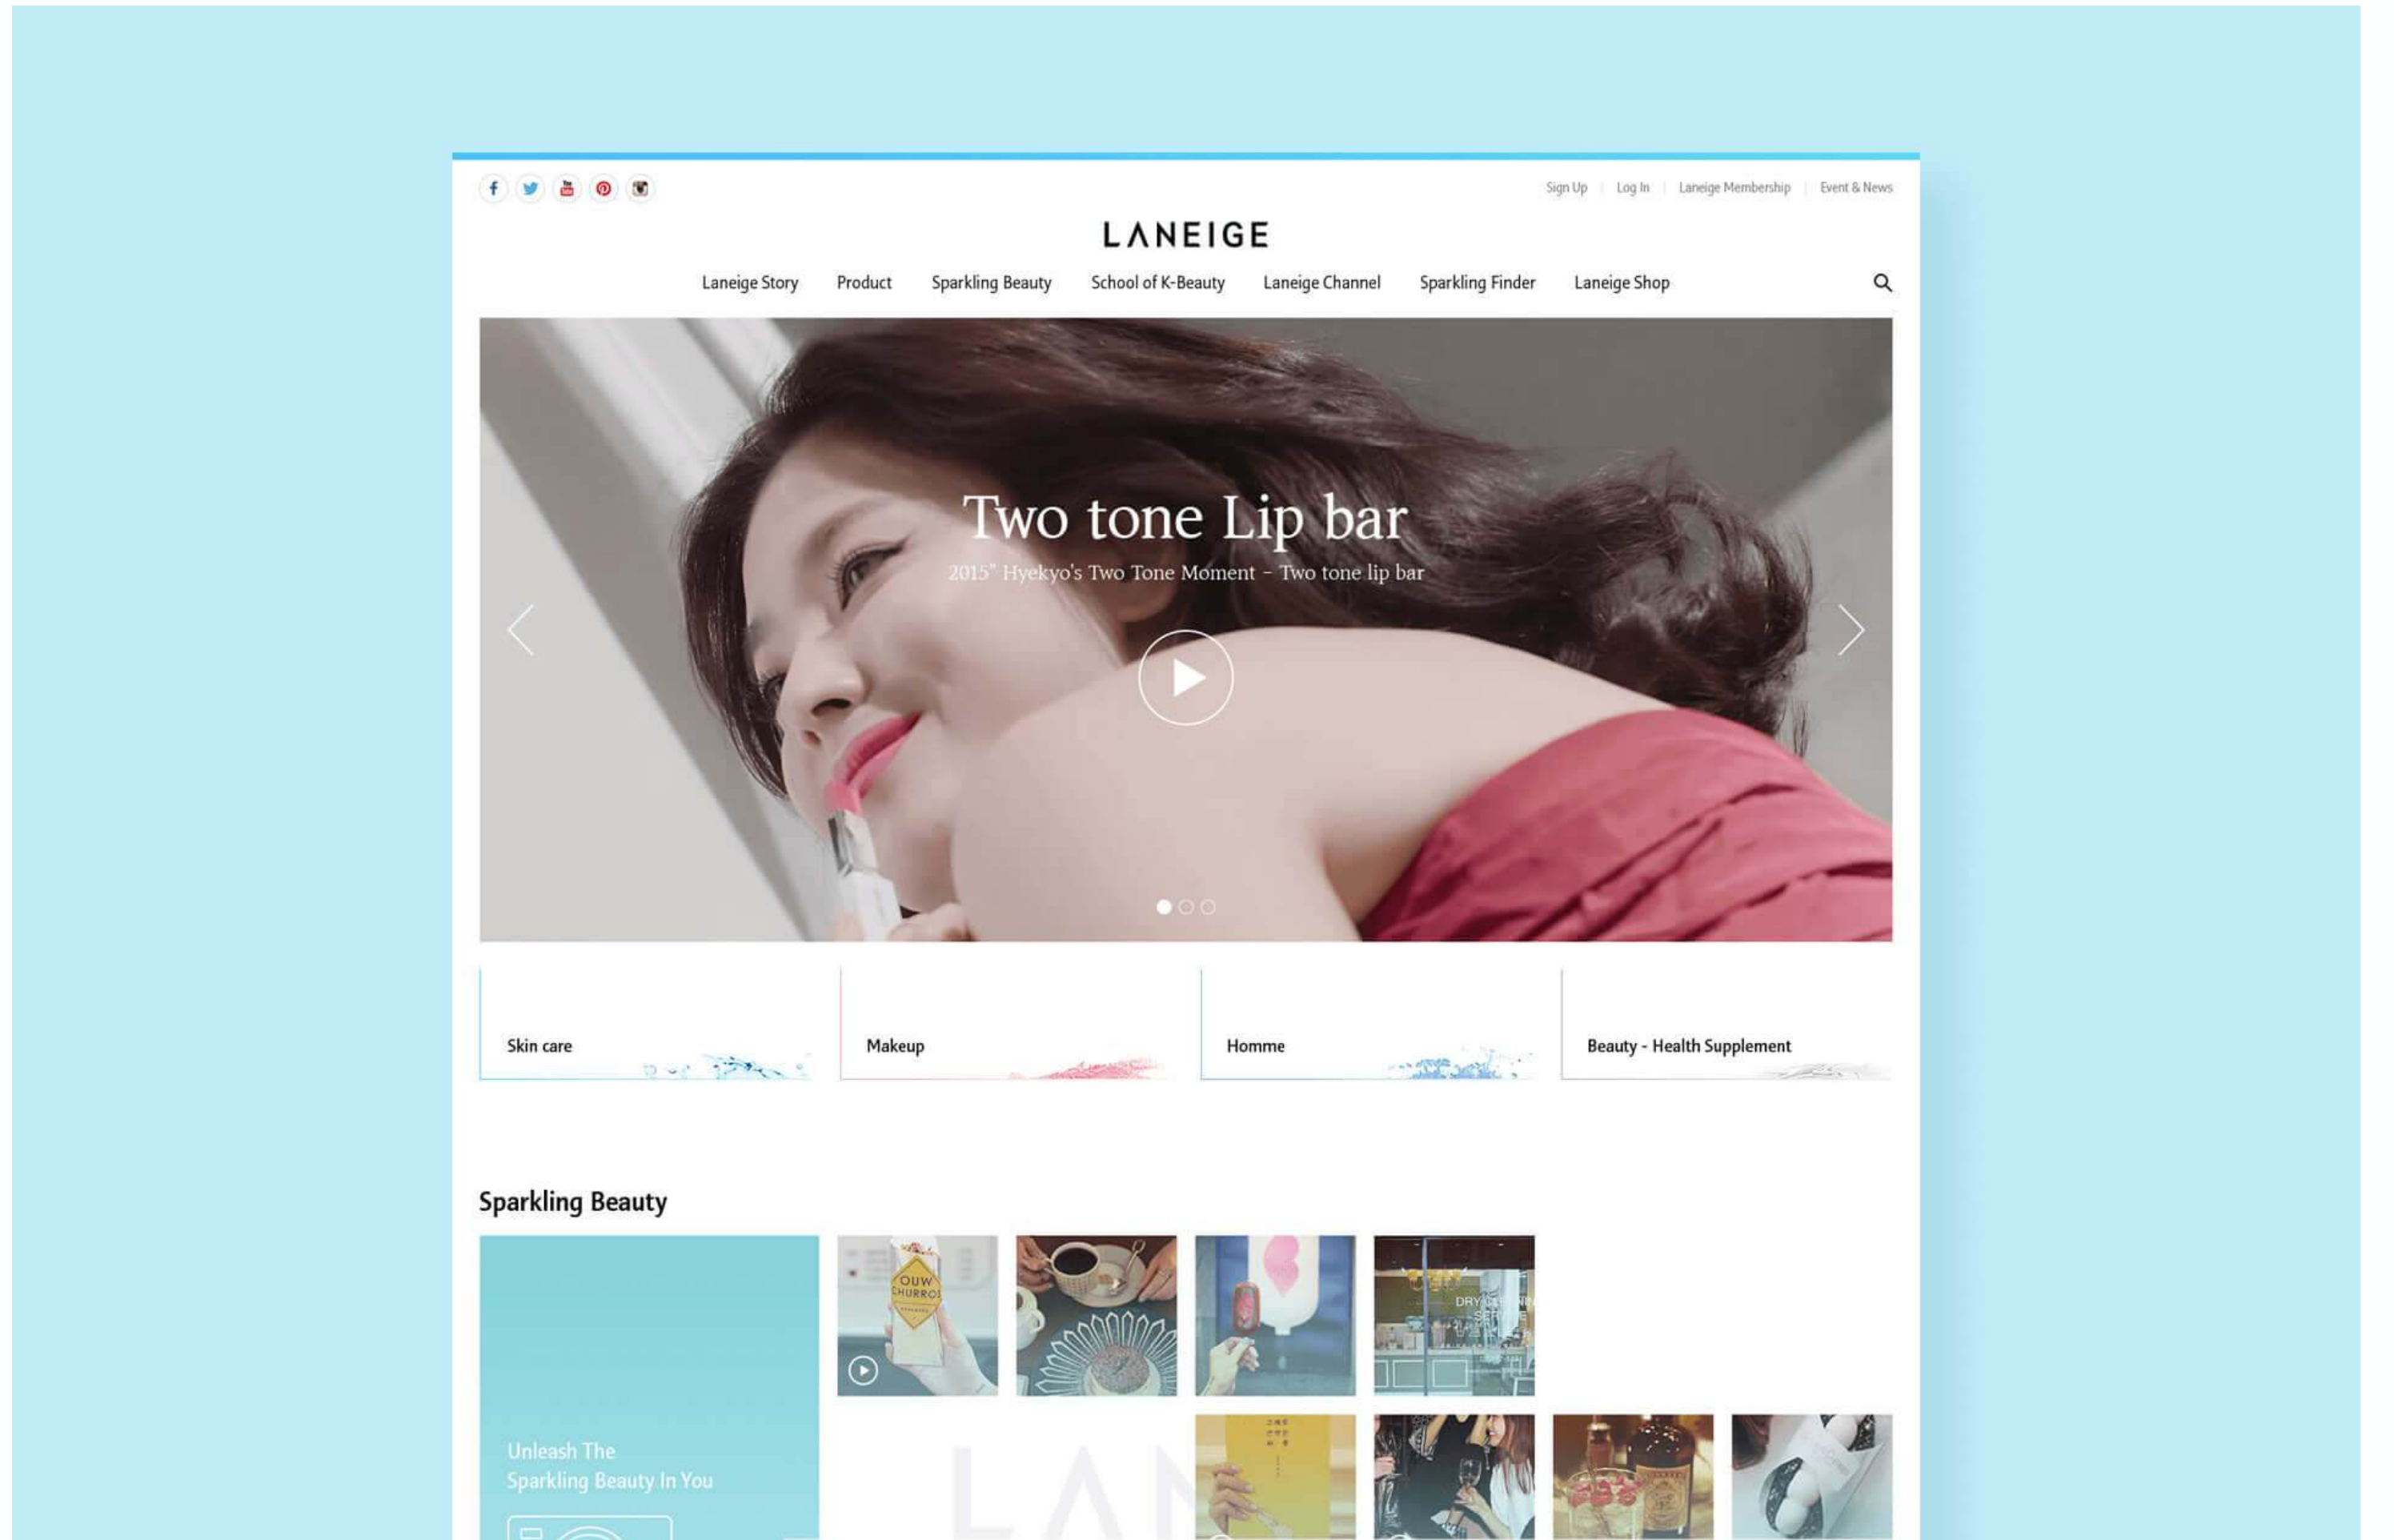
Sign Up | Log In | Laneige Membership | Event & News

LANEIGE

Laneige Story Product Sparkling Beauty School of K-Beauty Laneige Channel Sparkling Finder Laneige Shop

Two tone Lip bar

2015" Hyekyo's Two Tone Moment - Two tone lip bar

Skin care

Makeup

Homme

Beauty - Health Supplement

Sparkling Beauty

OUW CHURROS

DRY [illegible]

Unleash The Sparkling Beauty In You